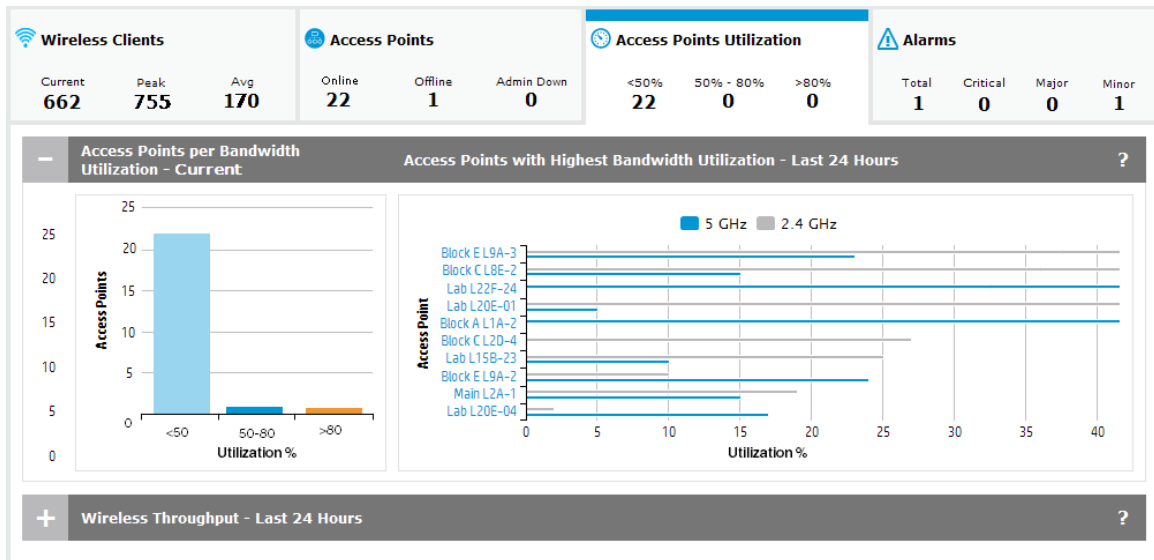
Wireless Clients

| Current | Peak | Avg |
|---|---|---|
| 662 | 755 | 170 |

Access Points

| Online | Offline | Admin Down |
|---|---|---|
| 22 | 1 | 0 |

Access Points Utilization

| <50% | 50% - 80% | >80% |
|---|---|---|
| 22 | 0 | 0 |

Alarms

| Total | Critical | Major | Minor |
|---|---|---|---|
| 1 | 0 | 0 | 1 |

− Access Points per Bandwidth Utilization - Current

Access Points with Highest Bandwidth Utilization - Last 24 Hours ?

25
20
15
10
5
0

Access Points
25
20
15
10
5
0
<50
50-80
>80
Utilization %

5 GHz 2.4 GHz

Access Point
Block E L9A-3
Block C L8E-2
Lab L22F-24
Lab L20E-01
Block A L1A-2
Block C L2D-4
Lab L15B-23
Block E L9A-2
Main L2A-1
Lab L20E-04
0 5 10 15 20 25 30 35 40
Utilization %

+ Wireless Throughput - Last 24 Hours ?